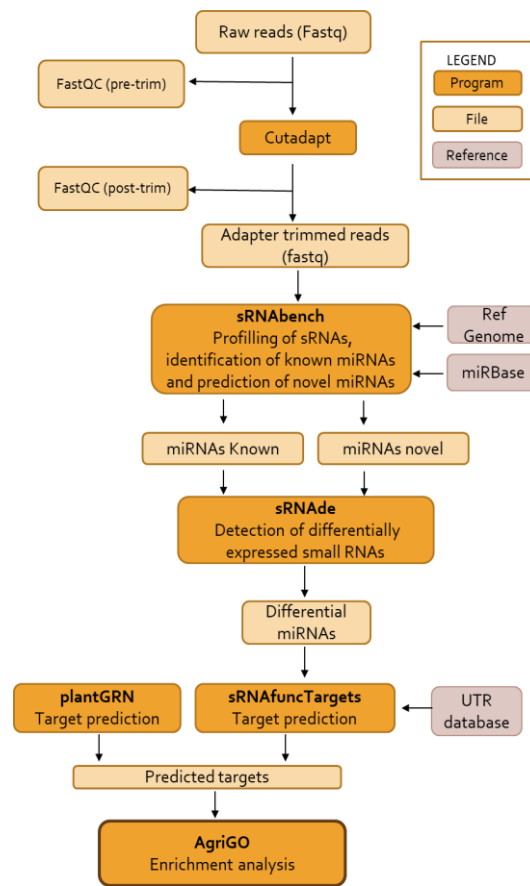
Raw reads (Fastq)

LEGEND
Program
File
Reference

FastQC (pre-trim)

Cutadapt

FastQC (post-trim)

Adapter trimmed reads (fastq)

sRNAbench
Profilling of sRNAs, identification of known miRNAs and prediction of novel miRNAs

Ref Genome

miRBase

miRNAs Known

miRNAs novel

sRNAde
Detection of differentially expressed small RNAs

Differential miRNAs

plantGRN
Target prediction

sRNAfuncTargets
Target prediction

UTR database

Predicted targets

AgriGO
Enrichment analysis